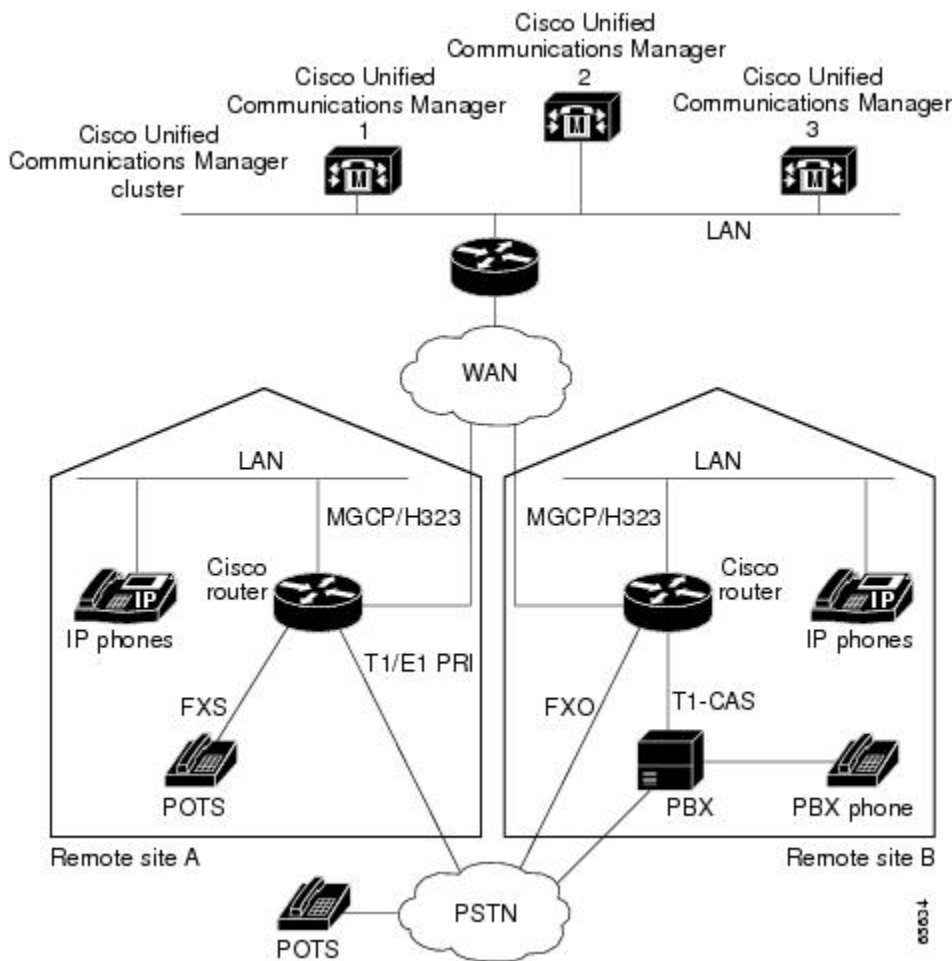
Cisco Unified Communications Manager 2

Cisco Unified Communications Manager 1

Cisco Unified Communications Manager 3

Cisco Unified Communications Manager cluster

M

M

M

LAN

WAN

LAN

MGCP/H323

Cisco router

IP

IP phones

T1/E1 PRI

FXS

POTS

Remote site A

LAN

MGCP/H323

Cisco router

IP

IP phones

FXO

T1-CAS

PBX

PBX phone

Remote site B

PSTN

POTS

83634